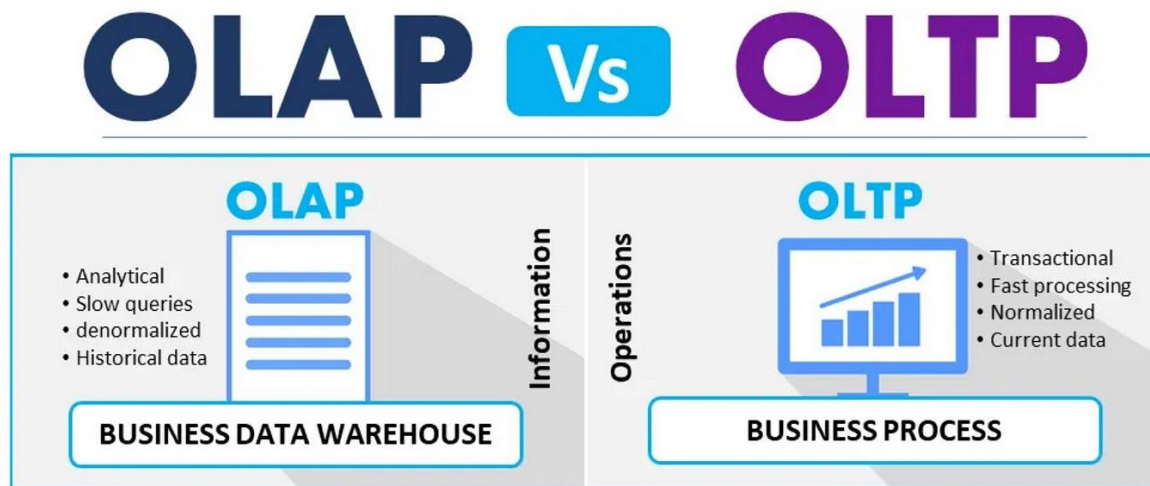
OLAP Vs OLTP

OLAP

• Analytical
• Slow queries
• denormalized
• Historical data

Information

BUSINESS DATA WAREHOUSE

OLTP

Operations

• Transactional
• Fast processing
• Normalized
• Current data

BUSINESS PROCESS